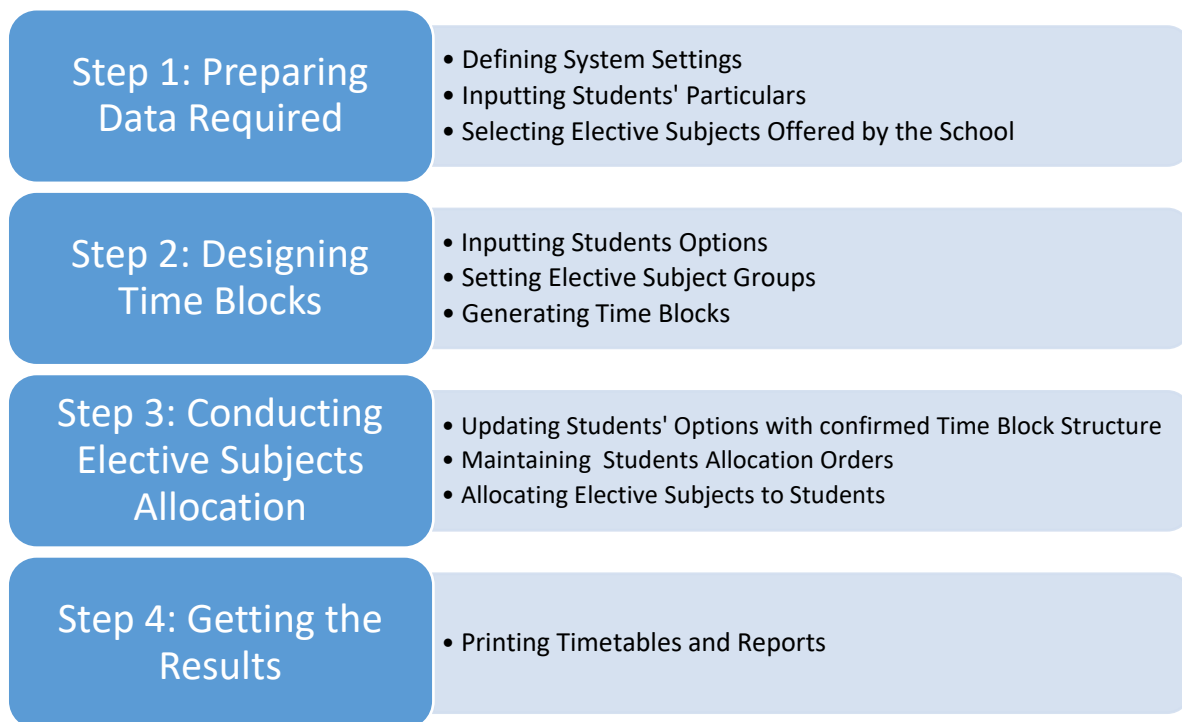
Step 1: Preparing Data Required

• Defining System Settings
• Inputting Students' Particulars
• Selecting Elective Subjects Offered by the School

Step 2: Designing Time Blocks

• Inputting Students Options
• Setting Elective Subject Groups
• Generating Time Blocks

Step 3: Conducting Elective Subjects Allocation

• Updating Students' Options with confirmed Time Block Structure
• Maintaining Students Allocation Orders
• Allocating Elective Subjects to Students

Step 4: Getting the Results

• Printing Timetables and Reports